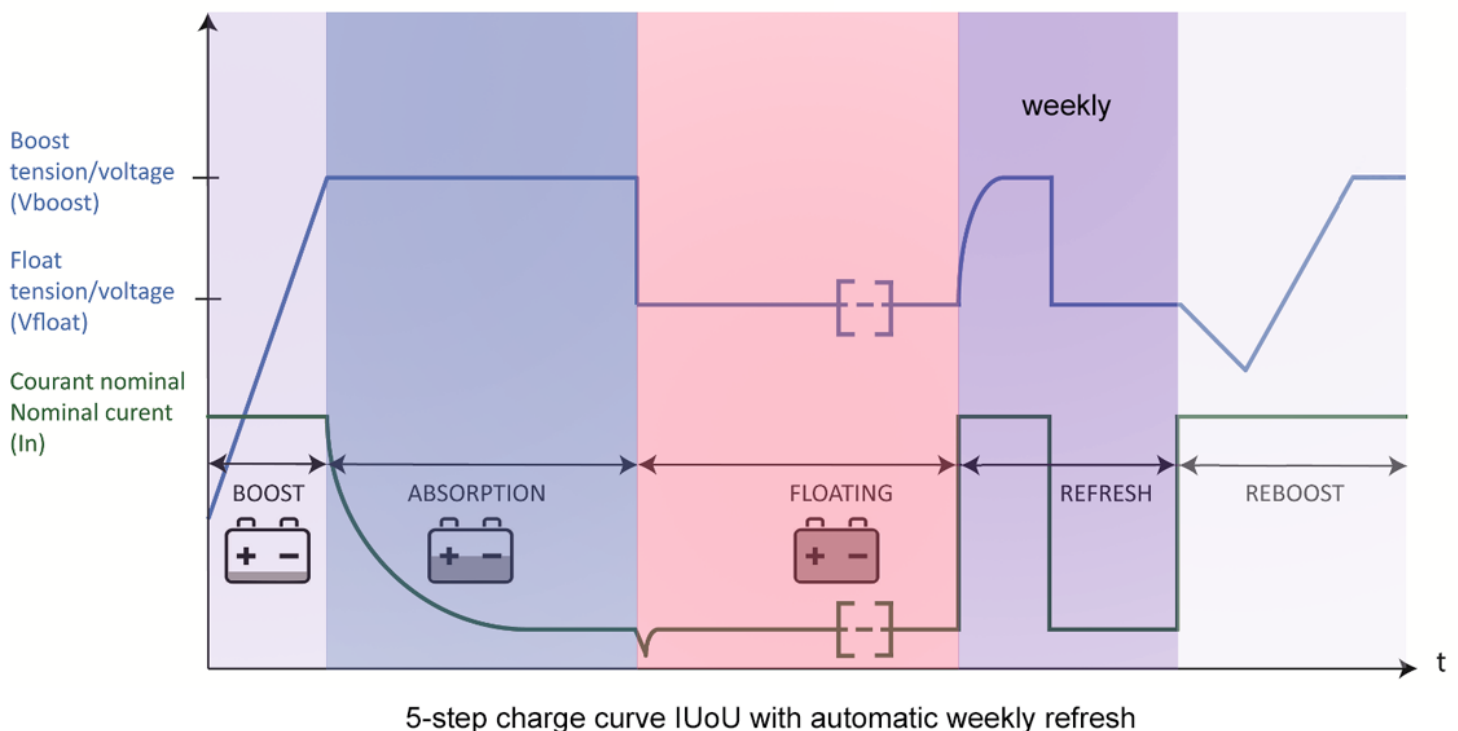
weekly

Boost tension/voltage (Vboost)

Float tension/voltage (Vfloat)

Courant nominal Nominal curent (In)

BOOST

ABSORPTION

FLOATING

REFRESH

REBOOST

t

5-step charge curve IUoU with automatic weekly refresh